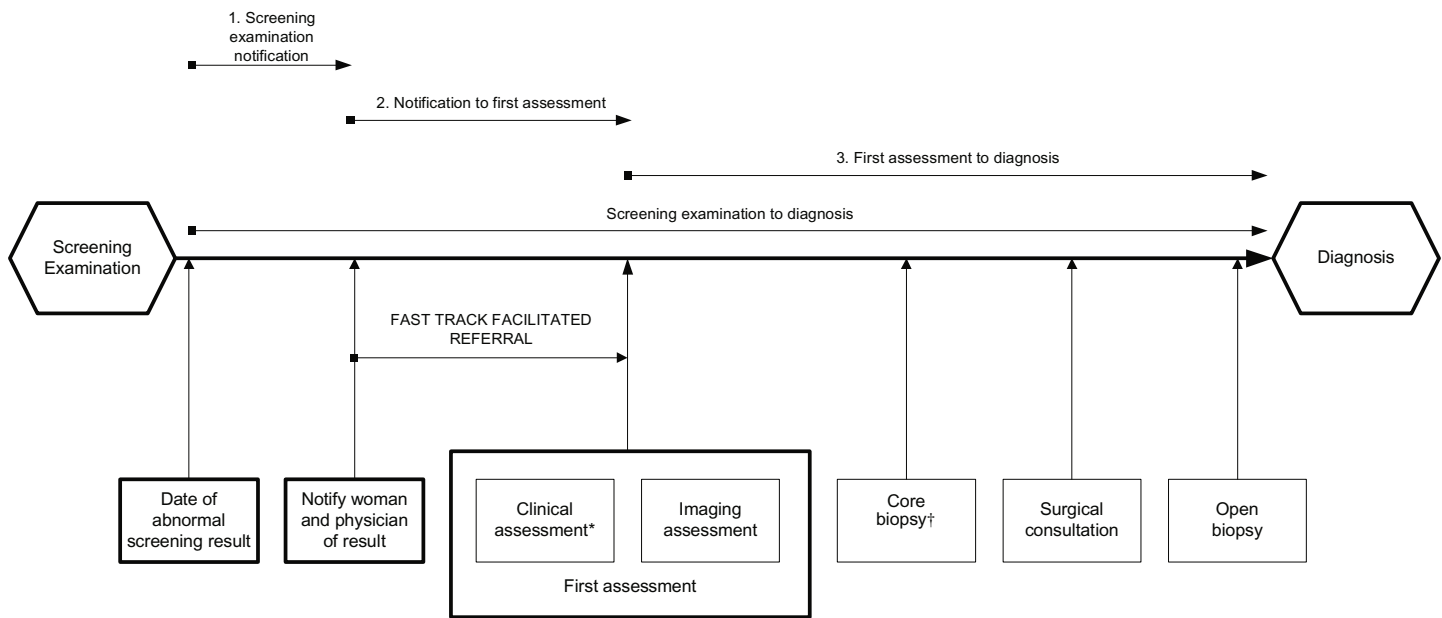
1. Screening examination notification

2. Notification to first assessment

3. First assessment to diagnosis

Screening examination to diagnosis

Screening Examination

Diagnosis

FAST TRACK FACILITATED REFERRAL

Date of abnormal screening result

Notify woman and physician of result

Clinical assessment*

Imaging assessment

First assessment

Core biopsy†

Surgical consultation

Open biopsy